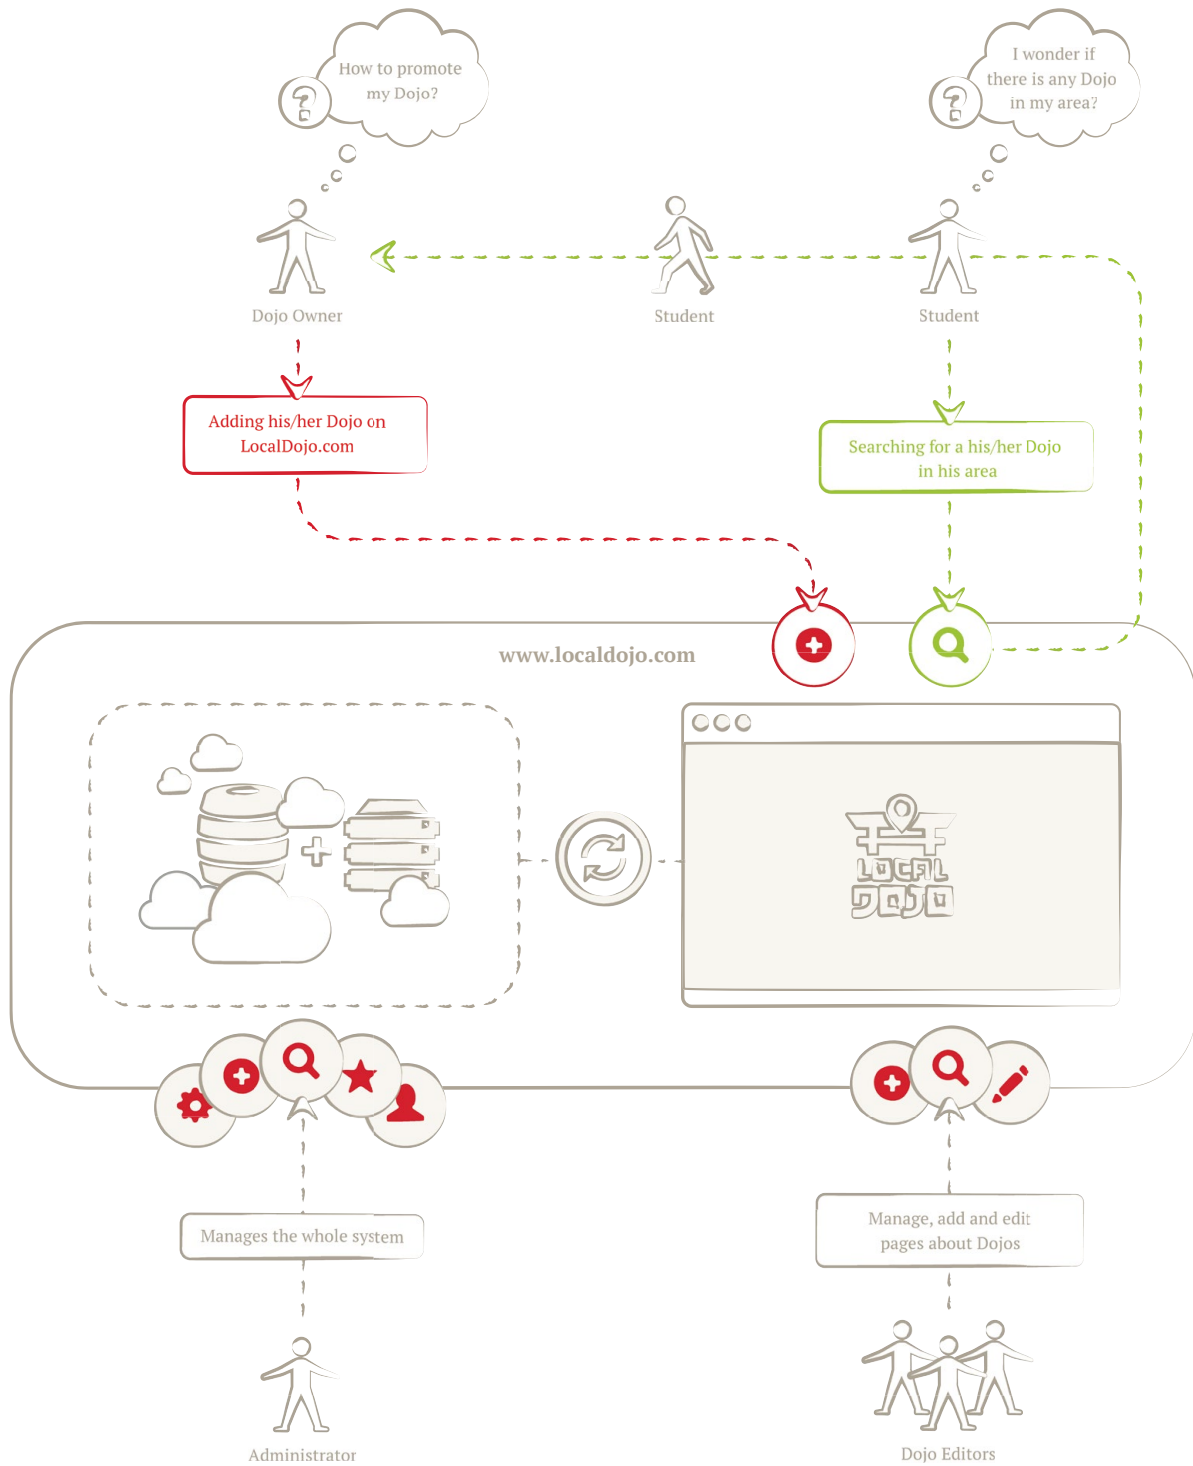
How to promote my Dojo?

I wonder if there is any Dojo in my area?

Dojo Owner

Student

Student

Adding his/her Dojo on LocalDojo.com

Searching for a his/her Dojo in his area

www.localdojo.com

LOCAL DOJO

Manages the whole system

Manage, add and edit pages about Dojos

Administrator

Dojo Editors